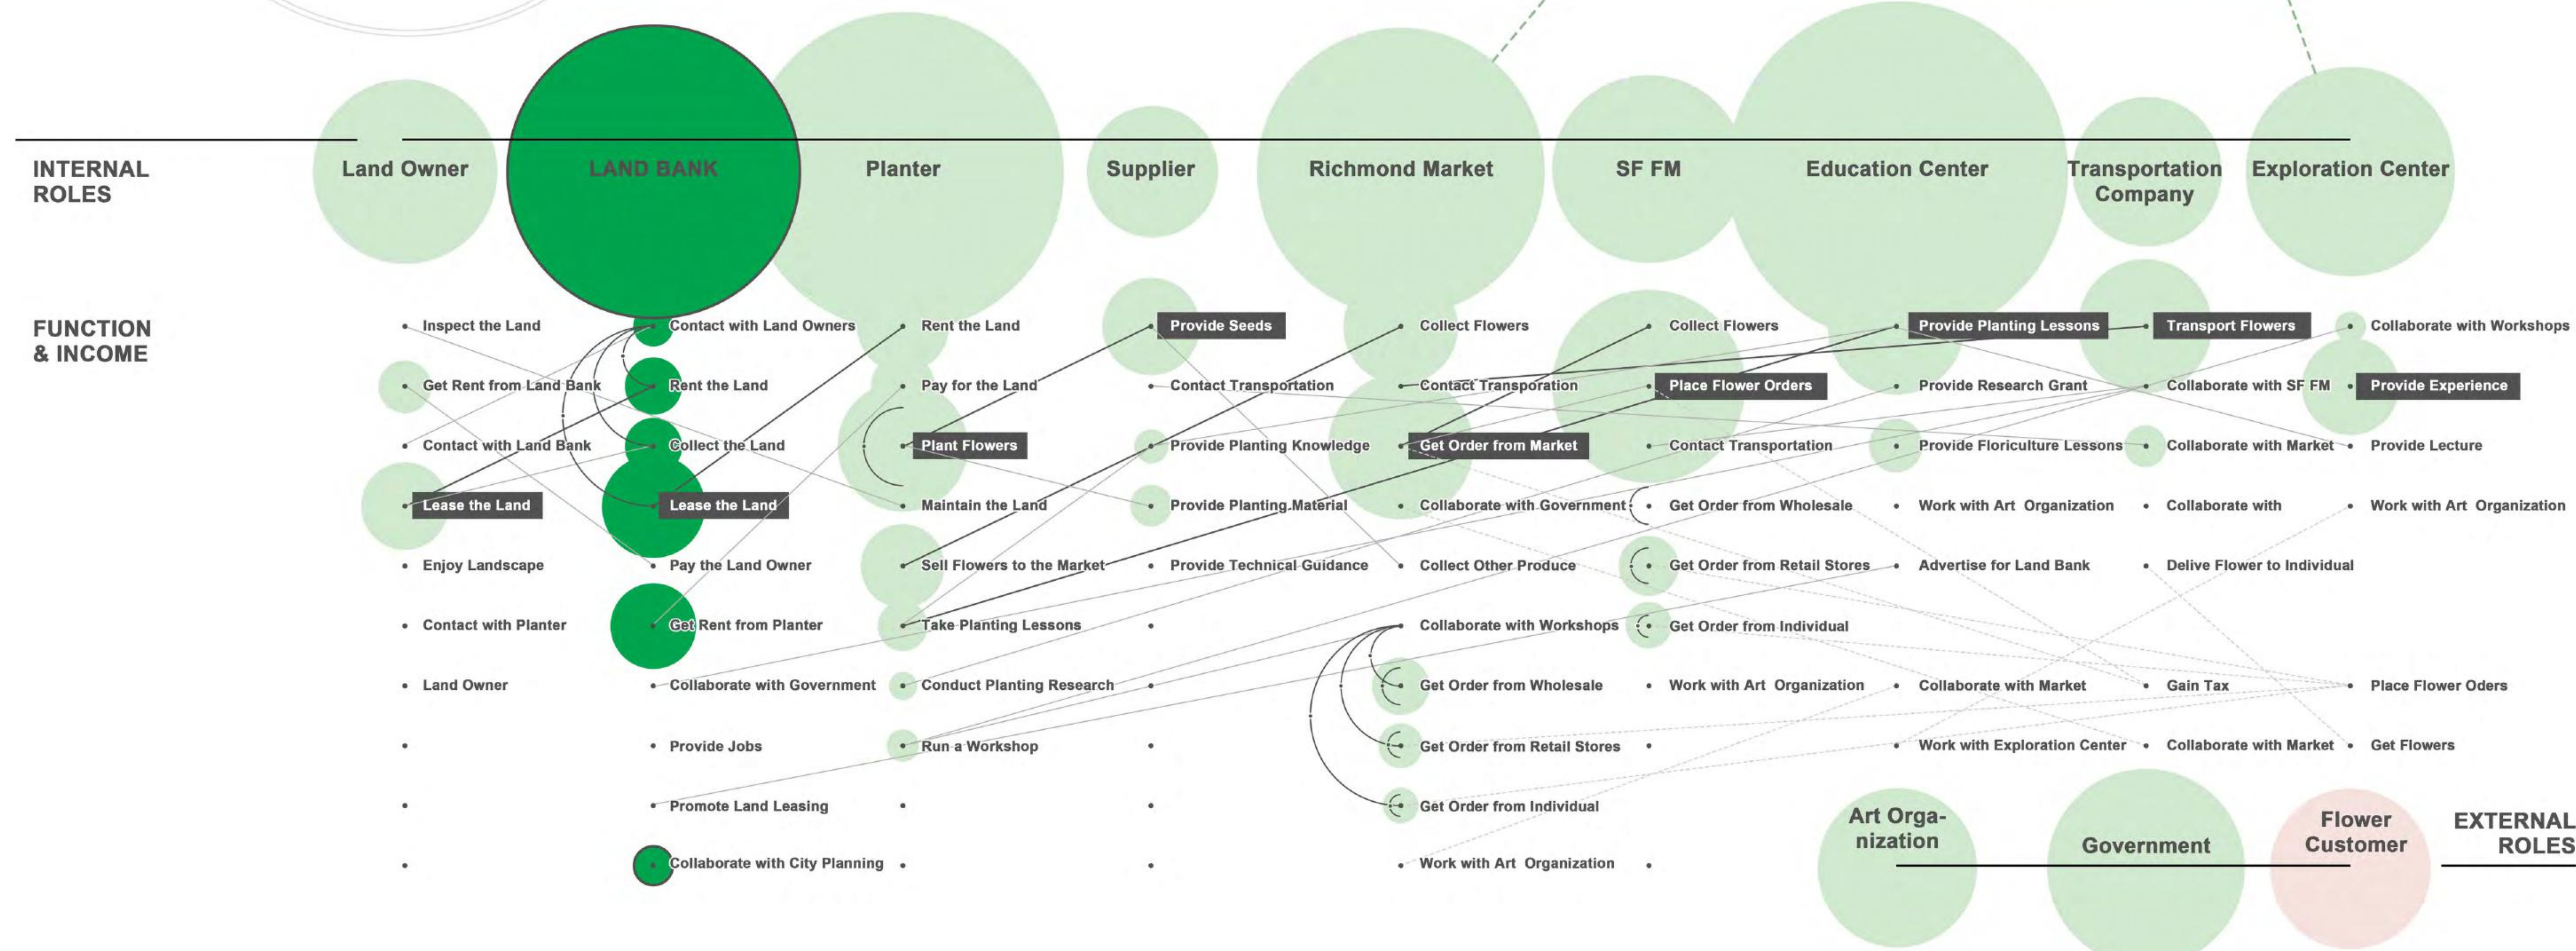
INTERNAL ROLES

Land Owner
LAND BANK
Planter
Supplier
Richmond Market
SF FM
Education Center
Transportation Company
Exploration Center

FUNCTION & INCOME

Land Owner:
Inspect the Land
Get Rent from Land Bank
Contact with Land Bank
Lease the Land
Enjoy Landscape
Contact with Planter
Land Owner

LAND BANK:
Contact with Land Owners
Rent the Land
Collect the Land
Lease the Land
Pay the Land Owner
Get Rent from Planter
Collaborate with Government
Provide Jobs
Promote Land Leasing
Collaborate with City Planning

Planter:
Rent the Land
Pay for the Land
Plant Flowers
Maintain the Land
Sell Flowers to the Market
Take Planting Lessons
Conduct Planting Research
Run a Workshop

Supplier:
Provide Seeds
Contact Transportation
Provide Planting Knowledge
Provide Planting Material
Provide Technical Guidance

Richmond Market:
Collect Flowers
Contact Transporation
Get Order from Market
Collaborate with Government
Collect Other Produce
Collaborate with Workshops
Get Order from Wholesale
Get Order from Retail Stores
Get Order from Individual
Work with Art Organization

SF FM:
Collect Flowers
Place Flower Orders
Contact Transportation
Get Order from Wholesale
Get Order from Retail Stores
Get Order from Individual
Work with Art Organization

Education Center:
Provide Planting Lessons
Provide Research Grant
Provide Floriculture Lessons
Work with Art Organization
Advertise for Land Bank
Collaborate with Market
Work with Exploration Center

Transportation Company:
Transport Flowers
Collaborate with SF FM
Collaborate with Market
Collaborate with
Delive Flower to Individual
Gain Tax
Collaborate with Market

Exploration Center:
Collaborate with Workshops
Provide Experience
Provide Lecture
Work with Art Organization
Place Flower Oders
Get Flowers

Art Organization
Government
Flower Customer
EXTERNAL ROLES